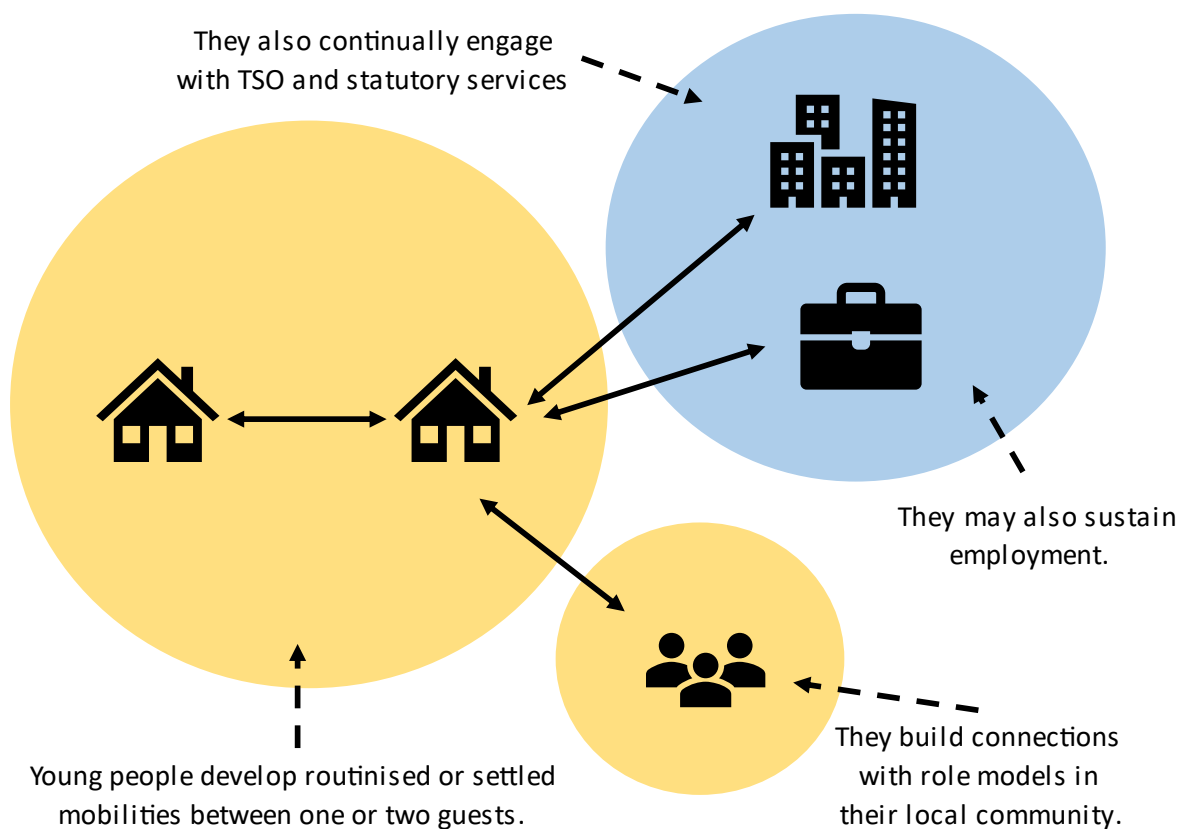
They also continually engage with TSO and statutory services

They may also sustain employment.

They build connections with role models in their local community.

Young people develop routinised or settled mobilities between one or two guests.